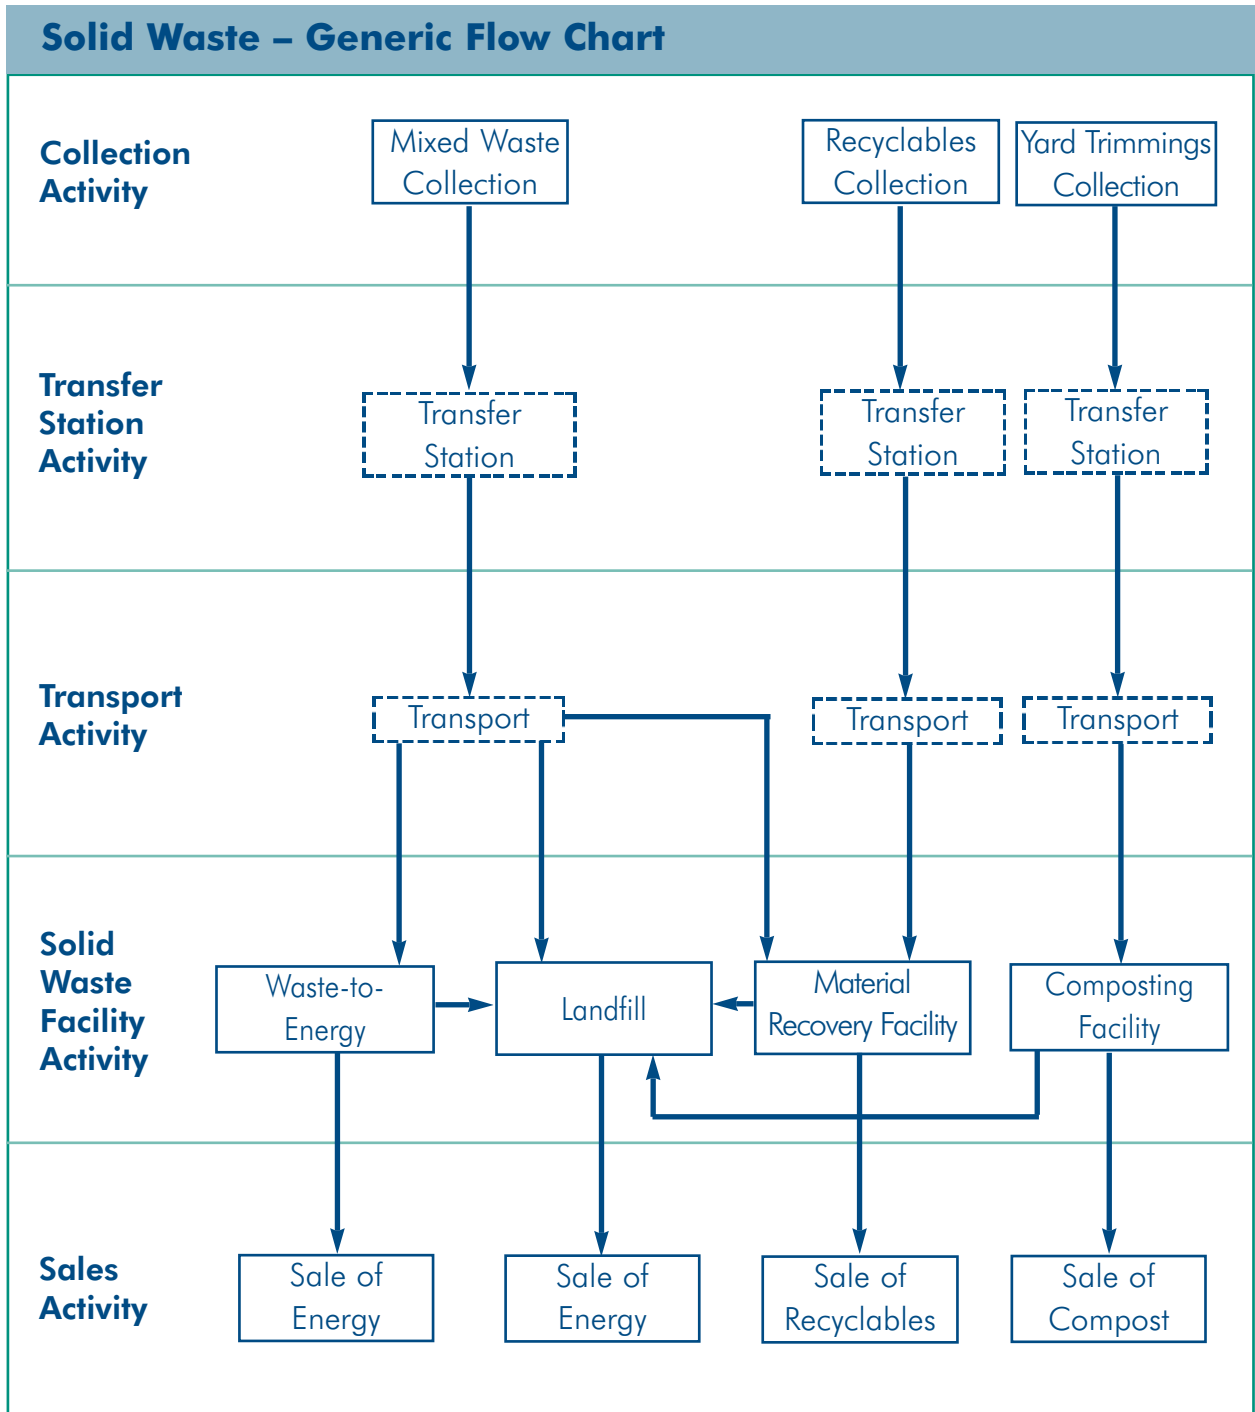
Solid Waste – Generic Flow Chart

Collection Activity

Mixed Waste Collection

Recyclables Collection

Yard Trimmings Collection

Transfer Station Activity

Transfer Station

Transfer Station

Transfer Station

Transport Activity

Transport

Transport

Transport

Solid Waste Facility Activity

Waste-to-Energy

Landfill

Material Recovery Facility

Composting Facility

Sales Activity

Sale of Energy

Sale of Energy

Sale of Recyclables

Sale of Compost